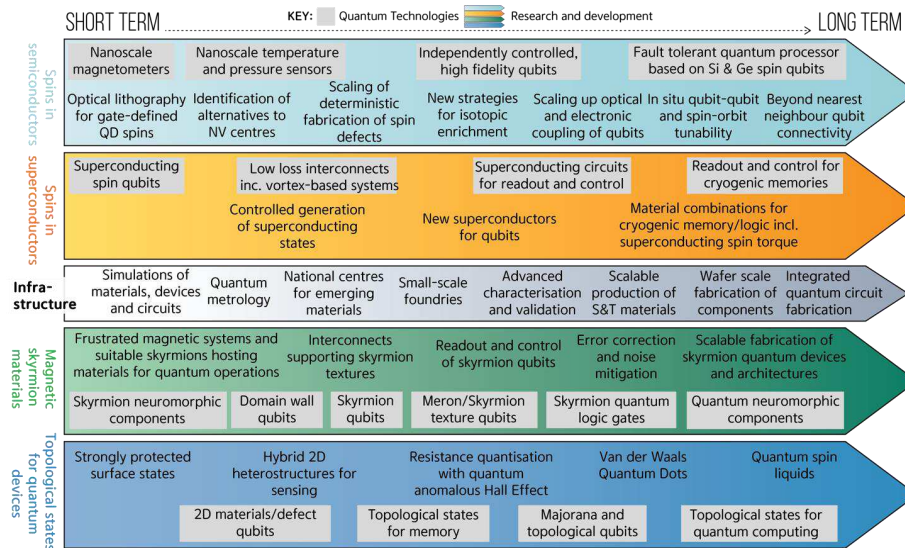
SHORT TERM

KEY: Quantum Technologies  Research and development

LONG TERM

Spins in semiconductors

Nanoscale magnetometers

Nanoscale temperature and pressure sensors

Independently controlled, high fidelity qubits

Fault tolerant quantum processor based on Si & Ge spin qubits

Optical lithography for gate-defined QD spins

Identification of alternatives to NV centres

Scaling of deterministic fabrication of spin defects

New strategies for isotopic enrichment

Scaling up optical and electronic coupling of qubits

In situ qubit-qubit and spin-orbit tunability

Beyond nearest neighbour qubit connectivity

Spins in superconductors

Superconducting spin qubits

Low loss interconnects inc. vortex-based systems

Superconducting circuits for readout and control

Readout and control for cryogenic memories

Controlled generation of superconducting states

New superconductors for qubits

Material combinations for cryogenic memory/logic incl. superconducting spin torque

Infra-structure

Simulations of materials, devices and circuits

Quantum metrology

National centres for emerging materials

Small-scale foundries

Advanced characterisation and validation

Scalable production of S&T materials

Wafer scale fabrication of components

Integrated quantum circuit fabrication

Magnetic skyrmion materials

Frustrated magnetic systems and suitable skyrmions hosting materials for quantum operations

Interconnects supporting skyrmion textures

Readout and control of skyrmion qubits

Error correction and noise mitigation

Scalable fabrication of skyrmion quantum devices and architectures

Skyrmion neuromorphic components

Domain wall qubits

Skyrmion qubits

Meron/Skyrmion texture qubits

Skyrmion quantum logic gates

Quantum neuromorphic components

Topological states for quantum devices

Strongly protected surface states

Hybrid 2D heterostructures for sensing

Resistance quantisation with quantum anomalous Hall Effect

Van der Waals Quantum Dots

Quantum spin liquids

2D materials/defect qubits

Topological states for memory

Majorana and topological qubits

Topological states for quantum computing